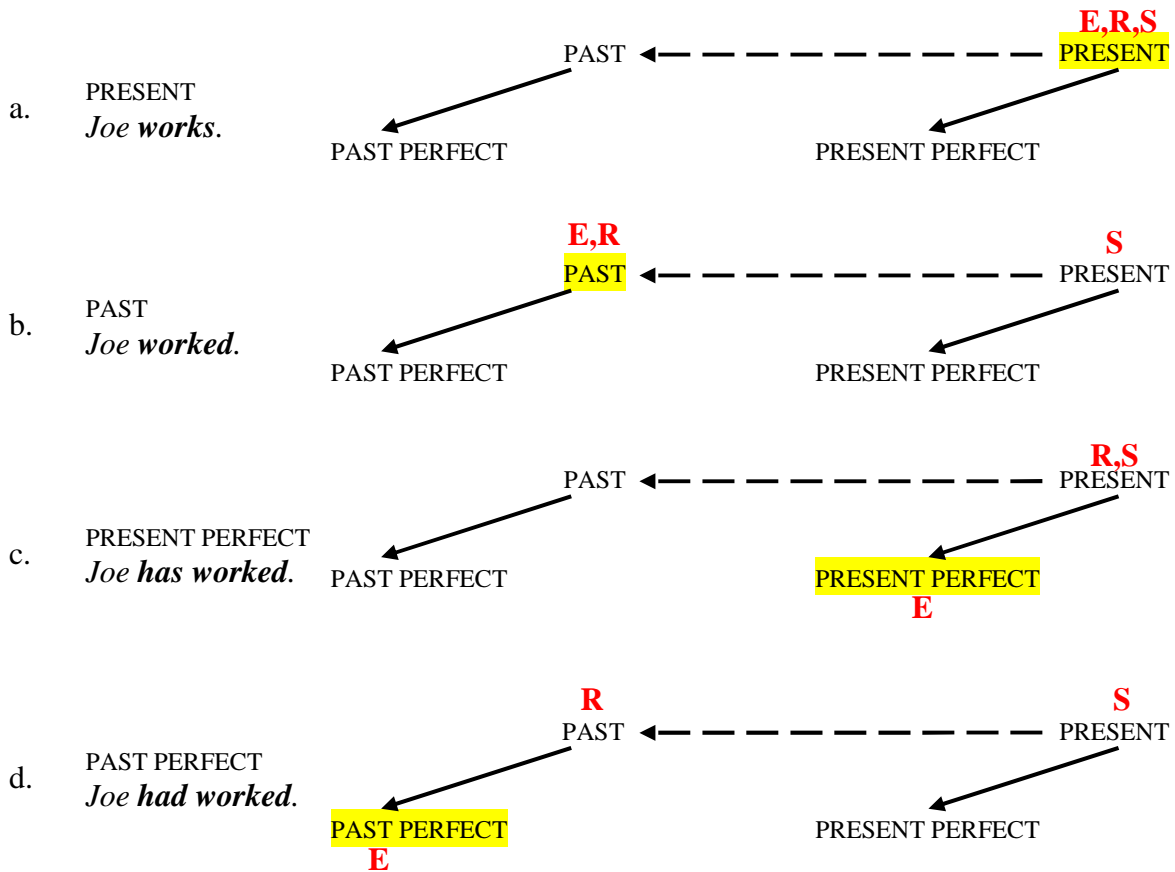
a. PRESENT
*Joe* ***works***.

E,R,S
PAST PRESENT
PAST PERFECT PRESENT PERFECT

b. PAST
*Joe* ***worked***.

E,R S
PAST PRESENT
PAST PERFECT PRESENT PERFECT

c. PRESENT PERFECT
*Joe* ***has worked***.

R,S
PAST PRESENT
PAST PERFECT PRESENT PERFECT
E

d. PAST PERFECT
*Joe* ***had worked***.

R S
PAST PRESENT
PAST PERFECT PRESENT PERFECT
E